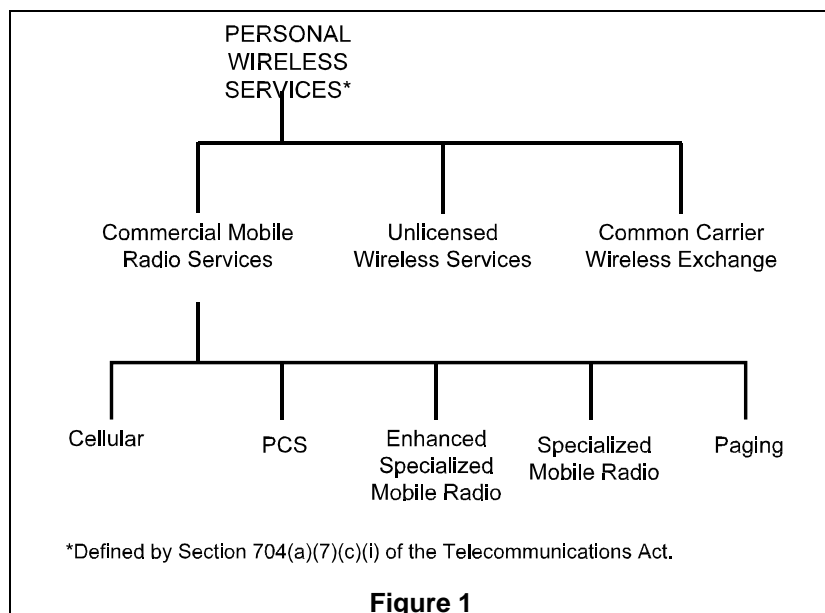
PERSONAL WIRELESS SERVICES*

Commercial Mobile Radio Services

Unlicensed Wireless Services

Common Carrier Wireless Exchange

Cellular

PCS

Enhanced Specialized Mobile Radio

Specialized Mobile Radio

Paging

*Defined by Section 704(a)(7)(c)(i) of the Telecommunications Act.

Figure 1